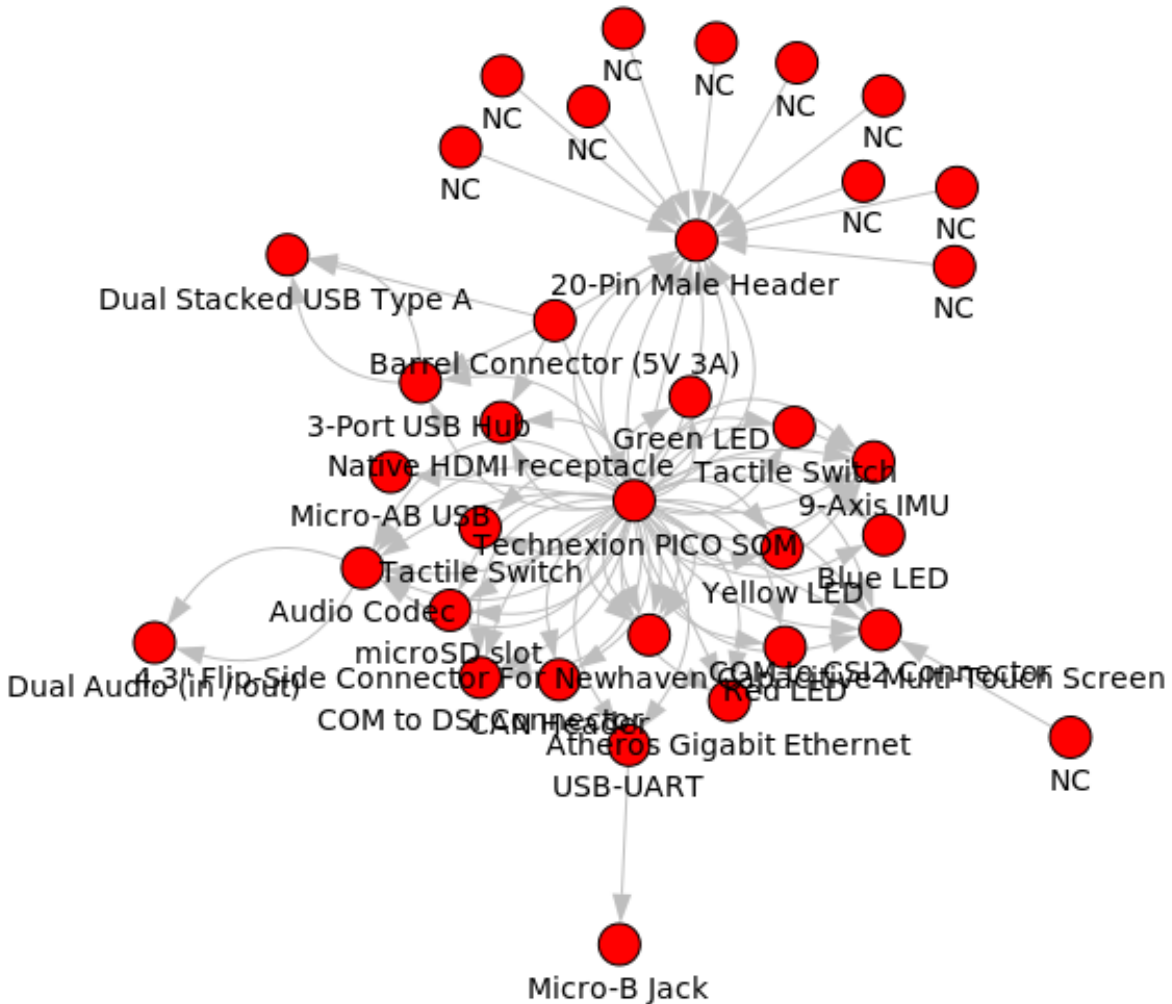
NC
NC
NC
NC
NC
NC
NC
NC
NC
NC
20-Pin Male Header
Dual Stacked USB Type A
Barrel Connector (5V 3A)
3-Port USB Hub
Green LED
Native HDMI receptacle
Tactile Switch
9-Axis IMU
Micro-AB USB
Technexion PICO SOM
Tactile Switch
Blue LED
Audio Codec
Yellow LED
microSD slot
Dual Audio (in /out)
4.3" Flip-Side Connector For Newhaven Capacitive Multi-Touch Screen
COM to CSI2 Connector
Red LED
COM to DSI Connector
CAN Header
Atheros Gigabit Ethernet
NC
USB-UART
Micro-B Jack